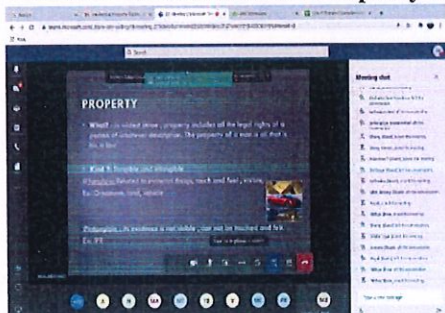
PROPERTY

What: In widest sense, property includes all the legal rights of a person of whatever description. The property of a man is all that is his in law.

Kind 1: Tangible and intangible

Tangible: Related to material things, touch and feel, visible. Ex: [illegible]

Intangible: Its existence is not visible, can not be touched and felt. Ex: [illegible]

Meeting chat

Search

Type a new message